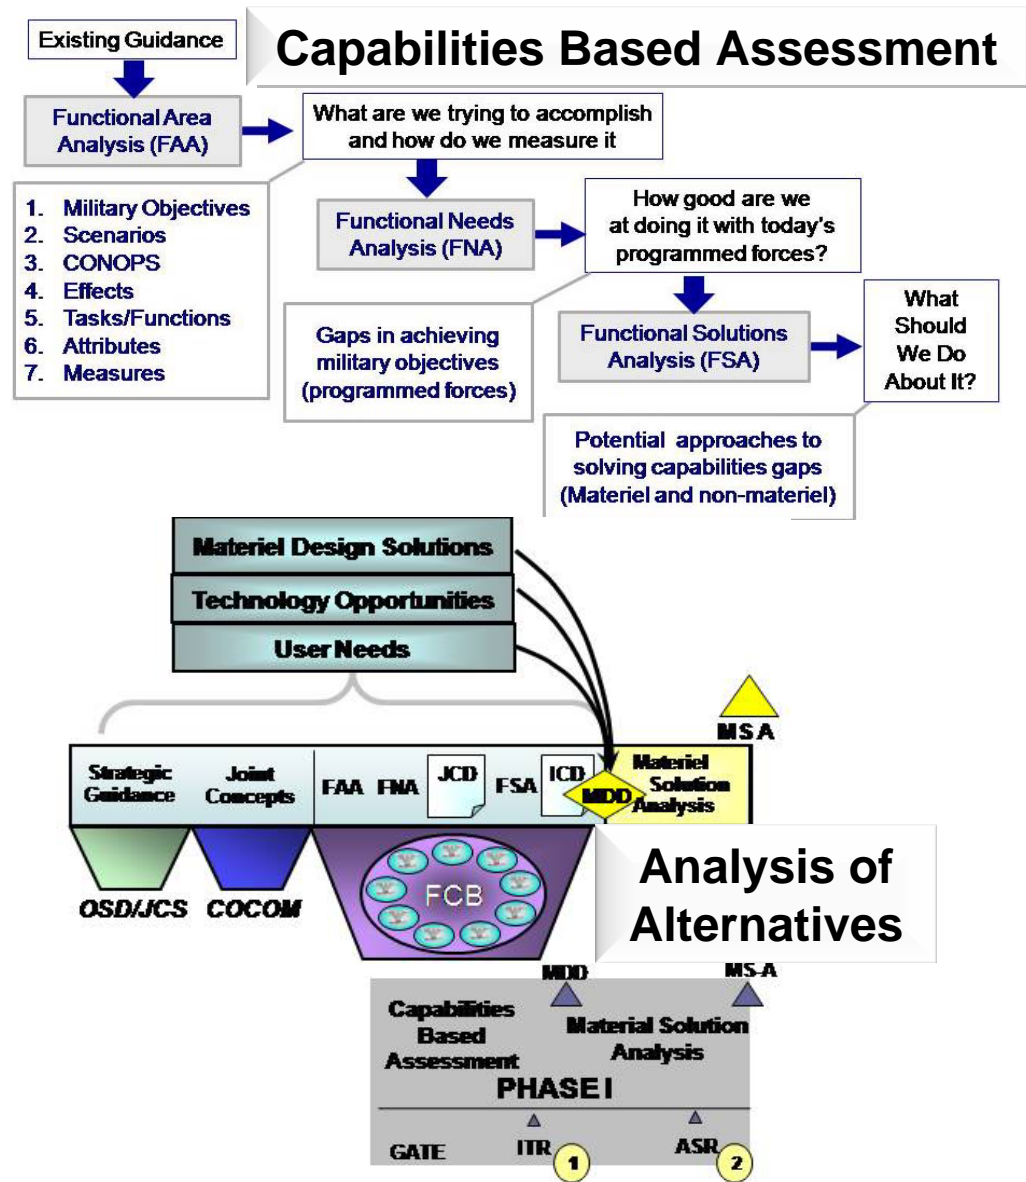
Existing Guidance

Capabilities Based Assessment

Functional Area Analysis (FAA)

What are we trying to accomplish and how do we measure it

1. Military Objectives
2. Scenarios
3. CONOPS
4. Effects
5. Tasks/Functions
6. Attributes
7. Measures

Functional Needs Analysis (FNA)

How good are we at doing it with today's programmed forces?

Gaps in achieving military objectives (programmed forces)

Functional Solutions Analysis (FSA)

What Should We Do About It?

Potential approaches to solving capabilities gaps (Materiel and non-materiel)

Materiel Design Solutions

Technology Opportunities

User Needs

MSA

Strategic Guidance

Joint Concepts

FAA FNA

JCD

FSA

ICD

MDD

Materiel Solution Analysis

OSD/JCS

COCOM

FCB

Analysis of Alternatives

MDD

MS-A

Capabilities Based Assessment

Material Solution Analysis

PHASE I

GATE

ITR

1

ASR

2